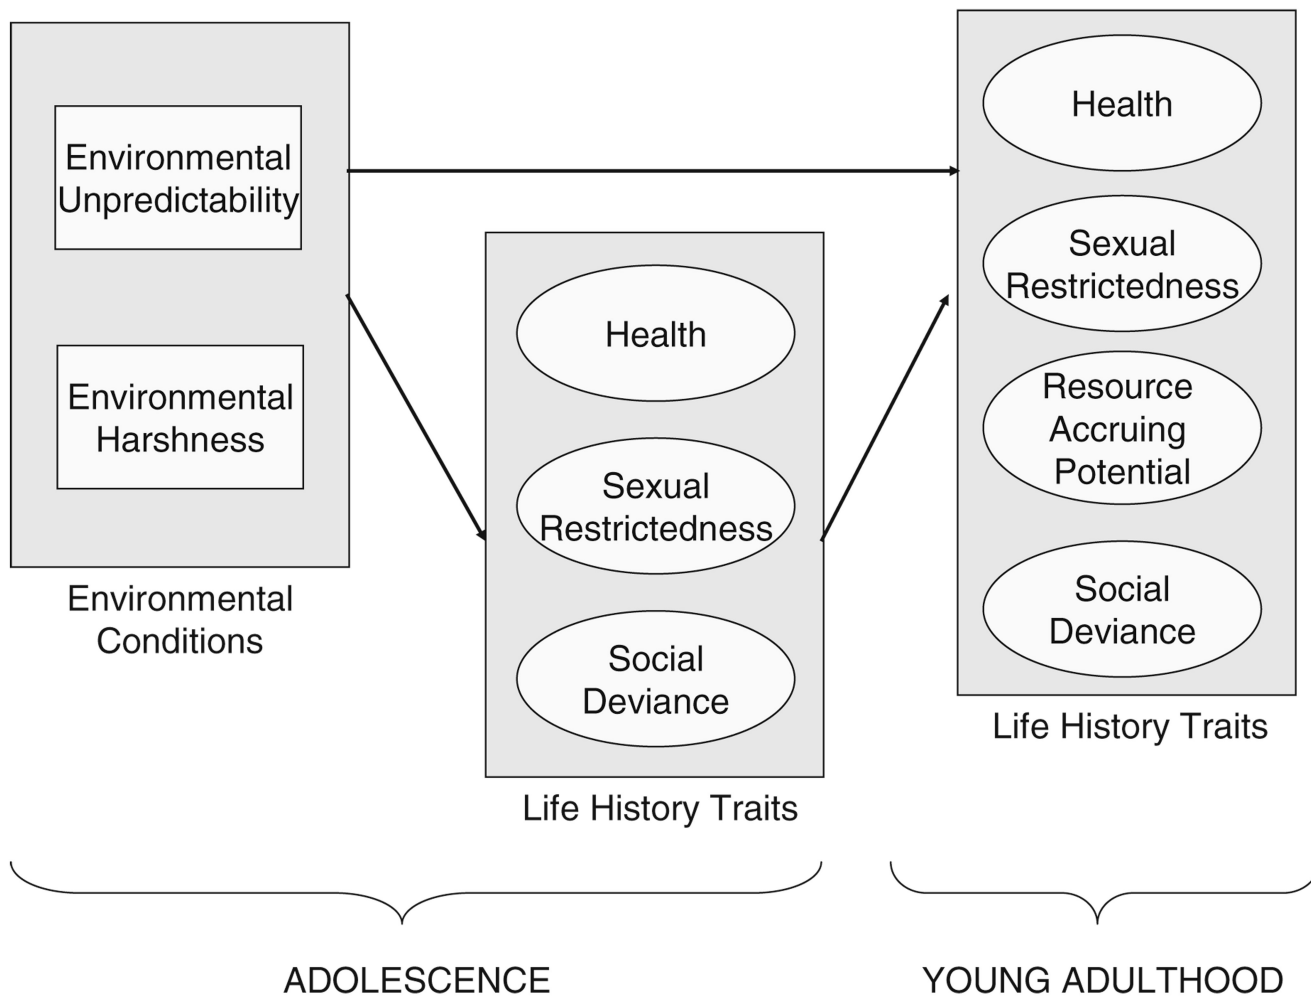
Environmental Unpredictability

Environmental Harshness

Environmental Conditions

Health

Sexual Restrictedness

Social Deviance

Life History Traits

Health

Sexual Restrictedness

Resource Accruing Potential

Social Deviance

Life History Traits

ADOLESCENCE

YOUNG ADULTHOOD